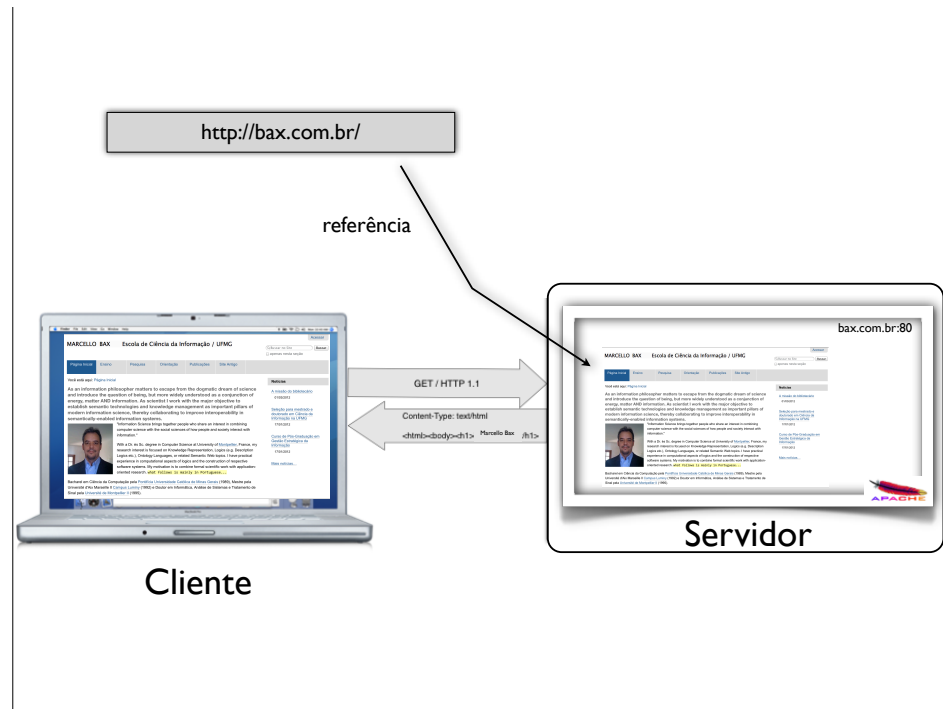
http://bax.com.br/

referência

bax.com.br:80

MARCELLO BAX Escola de Ciência da Informação / UFMG

MARCELLO BAX Escola de Ciência da Informação / UFMG

As an information philosopher matters to escape from the dogmatic dream of science and introduce the question of being, but more widely understood as a conjunction of energy, matter AND information. As scientist I work with the major objective to establish semantic technologies and knowledge management as important pillars of modern information science, thereby collaborating to improve interoperability in semantically-enabled information systems.

GET / HTTP 1.1

Content-Type: text/html

<html><body><h1> Marcello Bax </h1>

APACHE

Servidor

Cliente